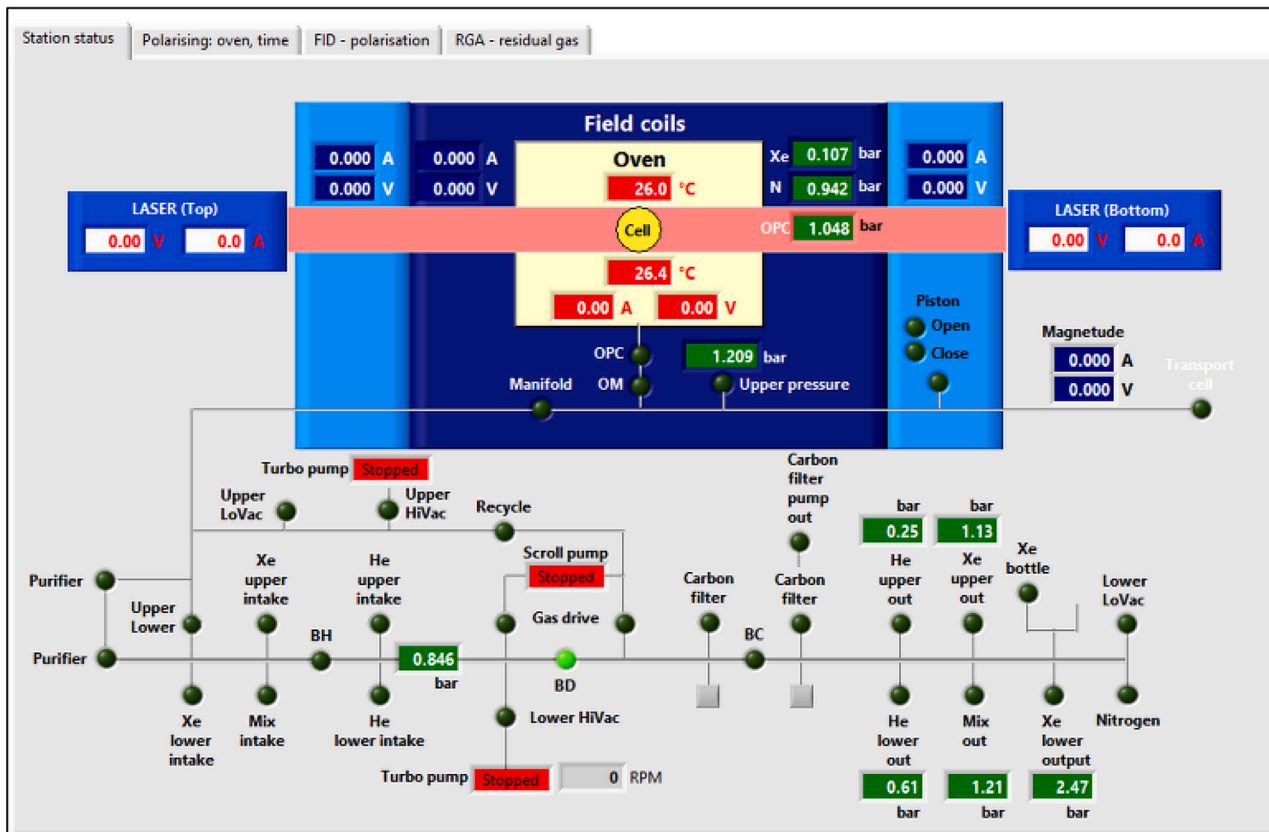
Station status | Polarising: oven, time | FID - polarisation | RGA - residual gas

Field coils

0.000 A
0.000 V
0.000 A
0.000 V

Oven
26.0 °C

Xe 0.107 bar
N 0.942 bar

0.000 A
0.000 V

LASER (Top)
0.00 V 0.0 A

Cell

OPC 1.048 bar

LASER (Bottom)
0.00 V 0.0 A

26.4 °C
0.00 A 0.00 V

Piston
Open
Close

Magnetude
0.000 A
0.000 V

OPC
1.209 bar
Manifold
OM
Upper pressure

Transport cell

Turbo pump Stopped
Upper LoVac
Upper HiVac
Recycle

Carbon filter pump out

bar bar
0.25 1.13

Scroll pump
Stopped

Purifier
Upper Lower
Xe upper intake
He upper intake
Gas drive
Carbon filter
Carbon filter
He upper out
Xe upper out
Xe bottle
Lower LoVac

Purifier
BH
0.846 bar
BD
BC

Xe lower intake
Mix intake
He lower intake
Lower HiVac
He lower out
Mix out
Xe lower output
Nitrogen

Turbo pump Stopped 0 RPM

0.61 bar
1.21 bar
2.47 bar